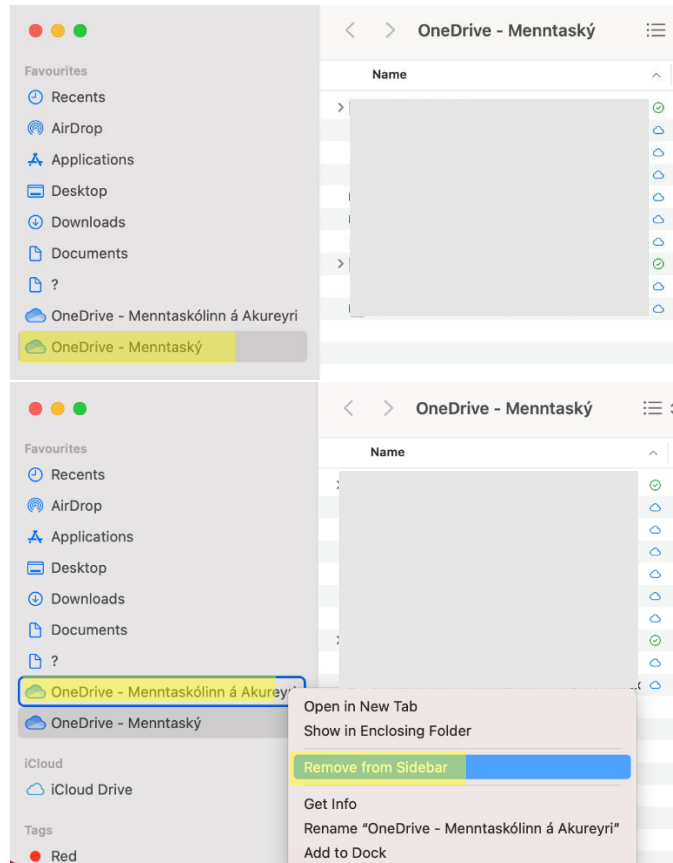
OneDrive - Menntaský

Favourites
Recents
AirDrop
Applications
Desktop
Downloads
Documents
?
OneDrive - Menntaskólinn á Akureyri
OneDrive - Menntaský

Name

OneDrive - Menntaský

Favourites
Recents
AirDrop
Applications
Desktop
Downloads
Documents
?
OneDrive - Menntaskólinn á Akureyri
OneDrive - Menntaský

iCloud
iCloud Drive

Tags
Red

Name

Open in New Tab
Show in Enclosing Folder
Remove from Sidebar
Get Info
Rename "OneDrive - Menntaskólinn á Akureyri"
Add to Dock